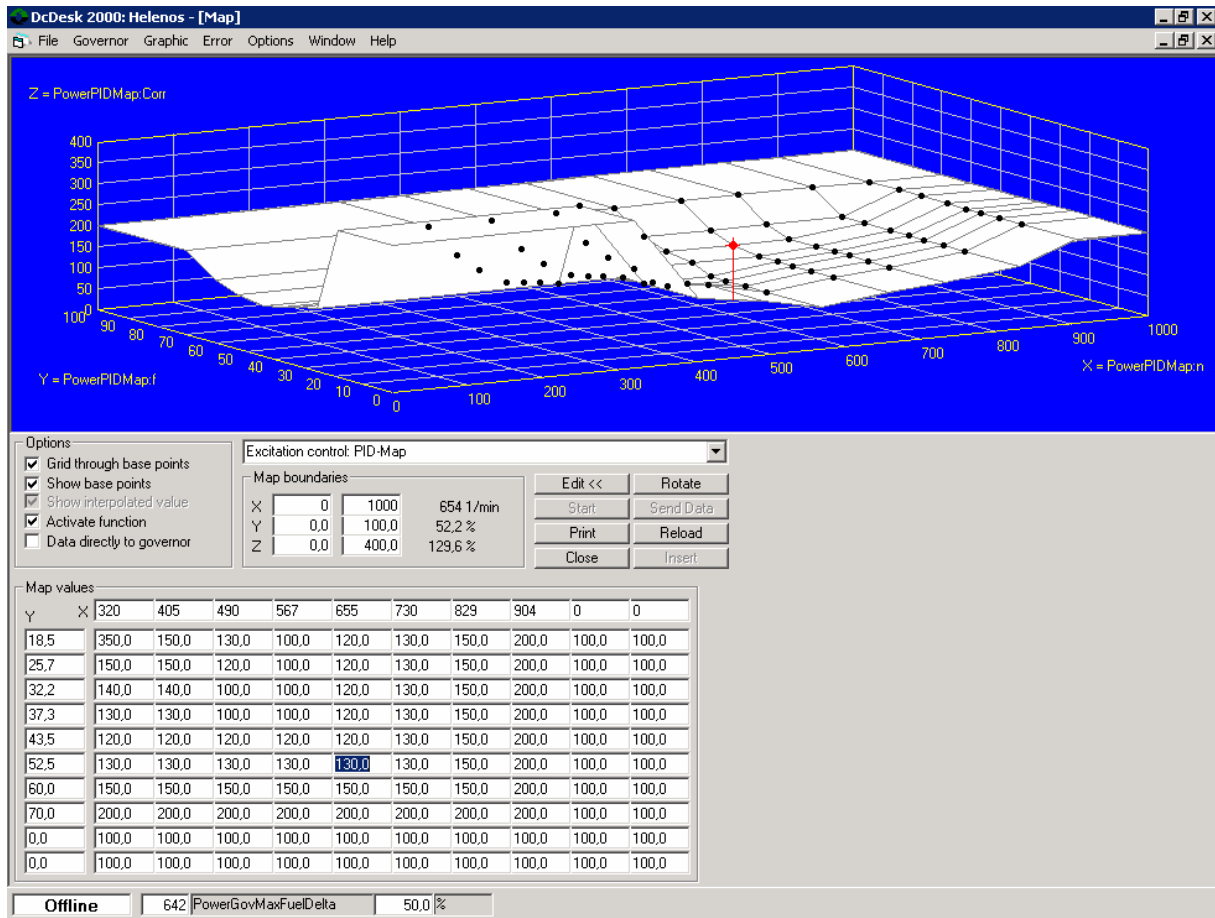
DcDesk 2000: Helenos - [Map]

File Governor Graphic Error Options Window Help

Z = PowerPIDMap:Corr

400
350
300
250
200
150
100
50
0

100 90 80 70 60 50 40 30 20 10 0

Y = PowerPIDMap:f

0 100 200 300 400 500 600 700 800 900 1000

X = PowerPIDMap:n

Options
☑ Grid through base points
☑ Show base points
☑ Show interpolated value
☑ Activate function
☐ Data directly to governor

Excitation control: PID-Map

Map boundaries

| | | | |
|---|---|---|---|
| X | 0 | 1000 | 654 1/min |
| Y | 0,0 | 100,0 | 52,2 % |
| Z | 0,0 | 400,0 | 129,6 % |

Edit << Rotate
Start Send Data
Print Reload
Close Insert

Map values

| Y | X 320 | 405 | 490 | 567 | 655 | 730 | 829 | 904 | 0 | 0 |
|---|---|---|---|---|---|---|---|---|---|---|
| 18,5 | 350,0 | 150,0 | 130,0 | 100,0 | 120,0 | 130,0 | 150,0 | 200,0 | 100,0 | 100,0 |
| 25,7 | 150,0 | 150,0 | 120,0 | 100,0 | 120,0 | 130,0 | 150,0 | 200,0 | 100,0 | 100,0 |
| 32,2 | 140,0 | 140,0 | 100,0 | 100,0 | 120,0 | 130,0 | 150,0 | 200,0 | 100,0 | 100,0 |
| 37,3 | 130,0 | 130,0 | 100,0 | 100,0 | 120,0 | 130,0 | 150,0 | 200,0 | 100,0 | 100,0 |
| 43,5 | 120,0 | 120,0 | 120,0 | 120,0 | 120,0 | 130,0 | 150,0 | 200,0 | 100,0 | 100,0 |
| 52,5 | 130,0 | 130,0 | 130,0 | 130,0 | 130,0 | 130,0 | 150,0 | 200,0 | 100,0 | 100,0 |
| 60,0 | 150,0 | 150,0 | 150,0 | 150,0 | 150,0 | 150,0 | 150,0 | 200,0 | 100,0 | 100,0 |
| 70,0 | 200,0 | 200,0 | 200,0 | 200,0 | 200,0 | 200,0 | 200,0 | 200,0 | 100,0 | 100,0 |
| 0,0 | 100,0 | 100,0 | 100,0 | 100,0 | 100,0 | 100,0 | 100,0 | 100,0 | 100,0 | 100,0 |
| 0,0 | 100,0 | 100,0 | 100,0 | 100,0 | 100,0 | 100,0 | 100,0 | 100,0 | 100,0 | 100,0 |

Offline 642 PowerGovMaxFuelDelta 50,0 %